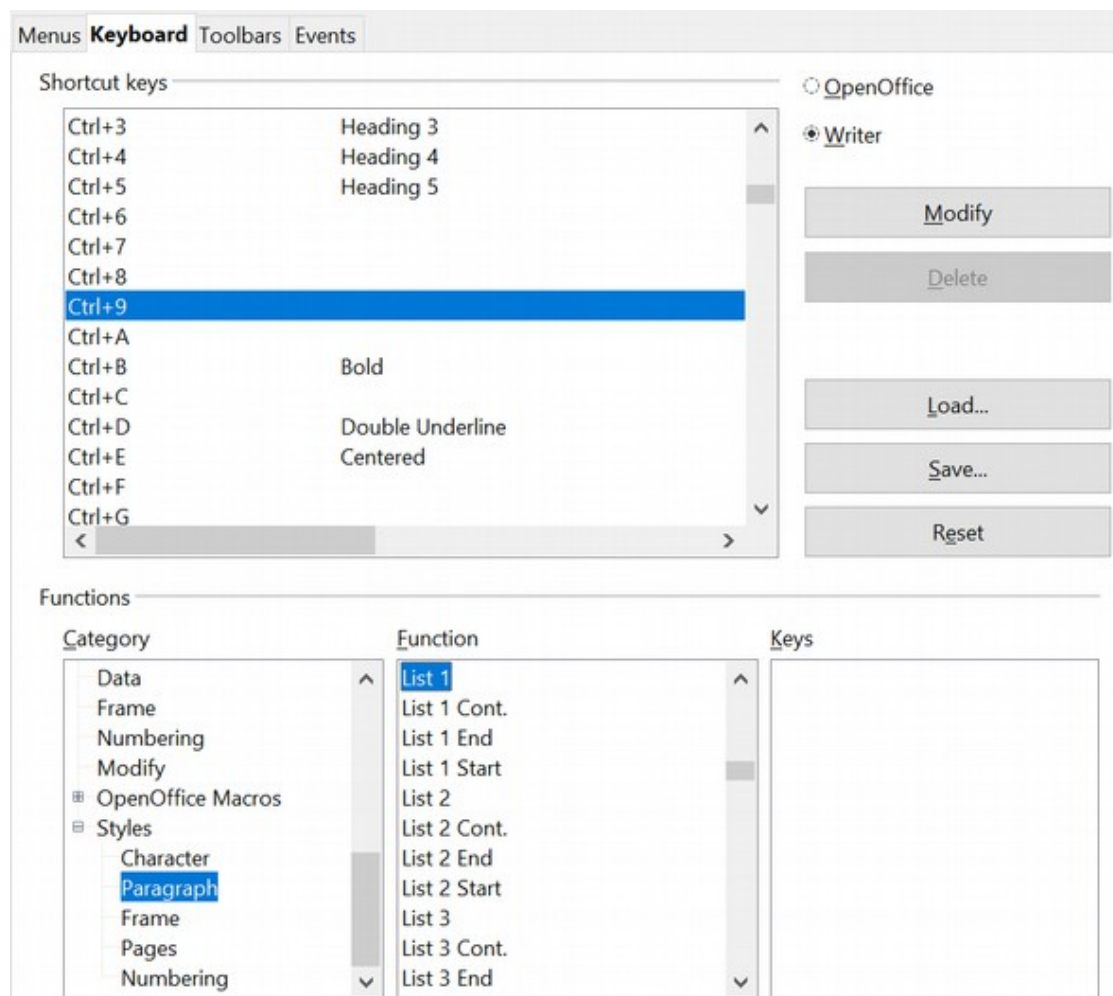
Menus Keyboard Toolbars Events

Shortcut keys

| | |
|---|---|
| Ctrl+3 | Heading 3 |
| Ctrl+4 | Heading 4 |
| Ctrl+5 | Heading 5 |
| Ctrl+6 | |
| Ctrl+7 | |
| Ctrl+8 | |
| Ctrl+9 | |
| Ctrl+A | |
| Ctrl+B | Bold |
| Ctrl+C | |
| Ctrl+D | Double Underline |
| Ctrl+E | Centered |
| Ctrl+F | |
| Ctrl+G | |

OpenOffice
Writer

Modify
Delete
Load...
Save...
Reset

Functions

Category
Data
Frame
Numbering
Modify
OpenOffice Macros
Styles
Character
Paragraph
Frame
Pages
Numbering

Function
List 1
List 1 Cont.
List 1 End
List 1 Start
List 2
List 2 Cont.
List 2 End
List 2 Start
List 3
List 3 Cont.
List 3 End

Keys